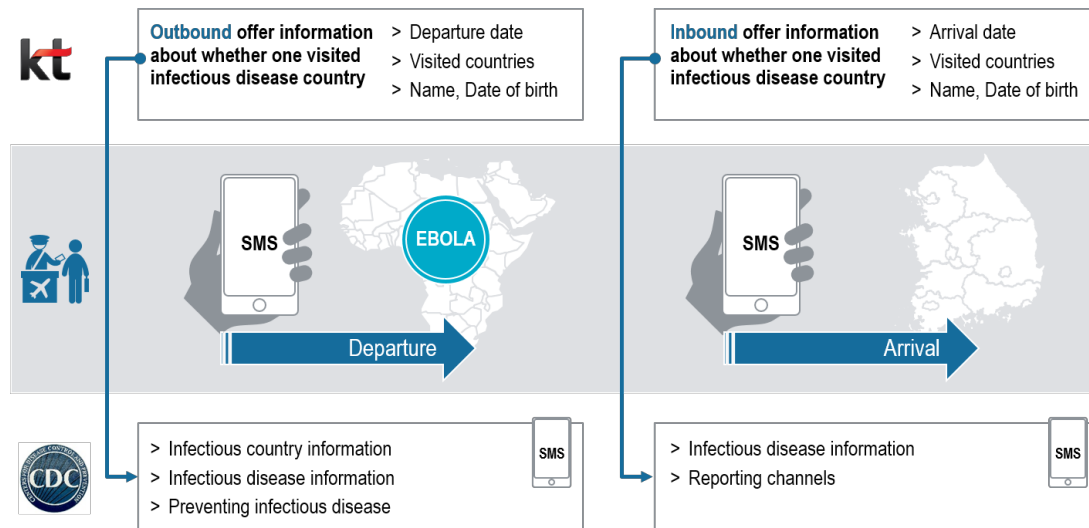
kt

Outbound offer information about whether one visited infectious disease country

> Departure date
> Visited countries
> Name, Date of birth

Inbound offer information about whether one visited infectious disease country

> Arrival date
> Visited countries
> Name, Date of birth

SMS

EBOLA

Departure

SMS

Arrival

CDC

> Infectious country information
> Infectious disease information
> Preventing infectious disease

SMS

> Infectious disease information
> Reporting channels

SMS